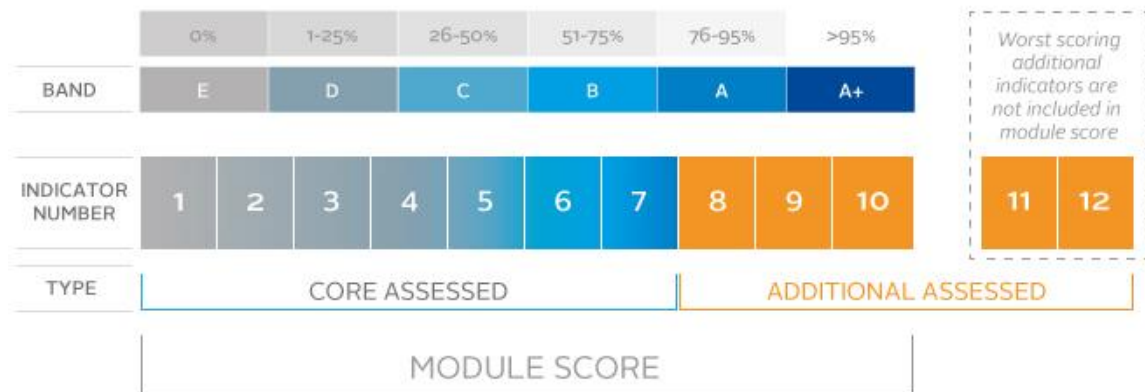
| | 0% | 1-25% | 26-50% | 51-75% | 76-95% | >95% |
|---|---|---|---|---|---|---|
| BAND | E | D | C | B | A | A+ |

Worst scoring additional indicators are not included in module score

| INDICATOR NUMBER | 1 | 2 | 3 | 4 | 5 | 6 | 7 | 8 | 9 | 10 | 11 | 12 |
|---|---|---|---|---|---|---|---|---|---|---|---|---|

TYPE

CORE ASSESSED

ADDITIONAL ASSESSED

MODULE SCORE